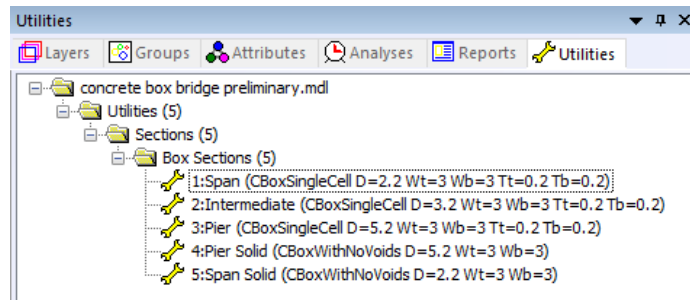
Utilities

Layers | Groups | Attributes | Analyses | Reports | Utilities

concrete box bridge preliminary.mdl
Utilities (5)
Sections (5)
Box Sections (5)
1:Span (CBoxSingleCell D=2.2 Wt=3 Wb=3 Tt=0.2 Tb=0.2)
2:Intermediate (CBoxSingleCell D=3.2 Wt=3 Wb=3 Tt=0.2 Tb=0.2)
3:Pier (CBoxSingleCell D=5.2 Wt=3 Wb=3 Tt=0.2 Tb=0.2)
4:Pier Solid (CBoxWithNoVoids D=5.2 Wt=3 Wb=3)
5:Span Solid (CBoxWithNoVoids D=2.2 Wt=3 Wb=3)